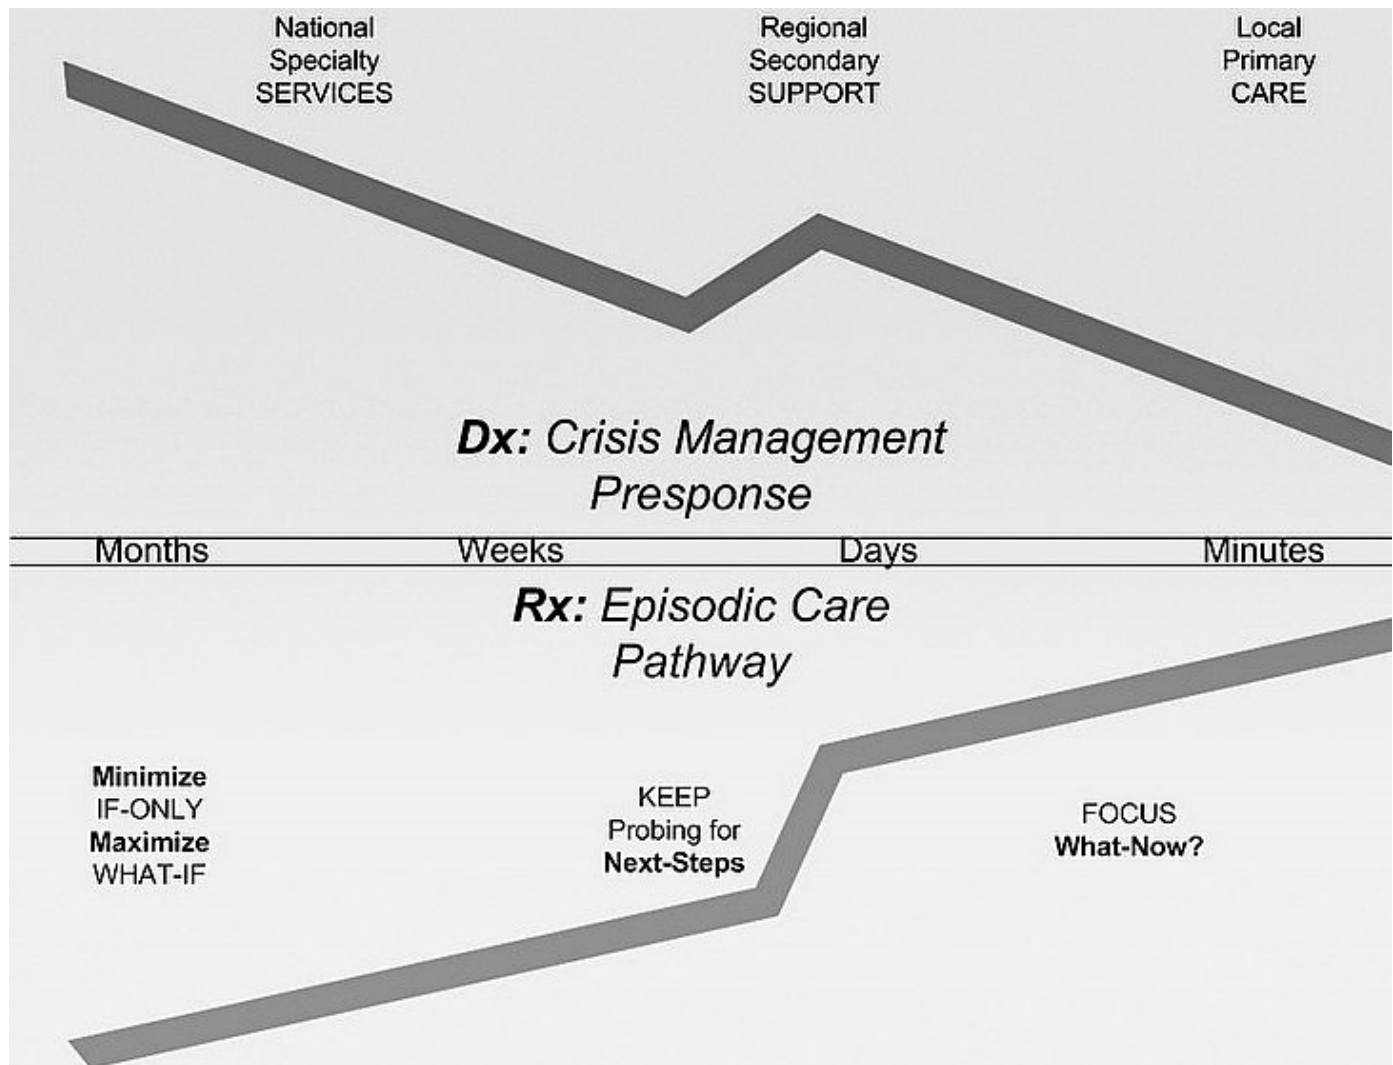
National Specialty SERVICES

Regional Secondary SUPPORT

Local Primary CARE

**Dx:** *Crisis Management Presponse*

Months Weeks Days Minutes

**Rx:** *Episodic Care Pathway*

**Minimize** IF-ONLY **Maximize** WHAT-IF

KEEP Probing for **Next-Steps**

FOCUS **What-Now?**